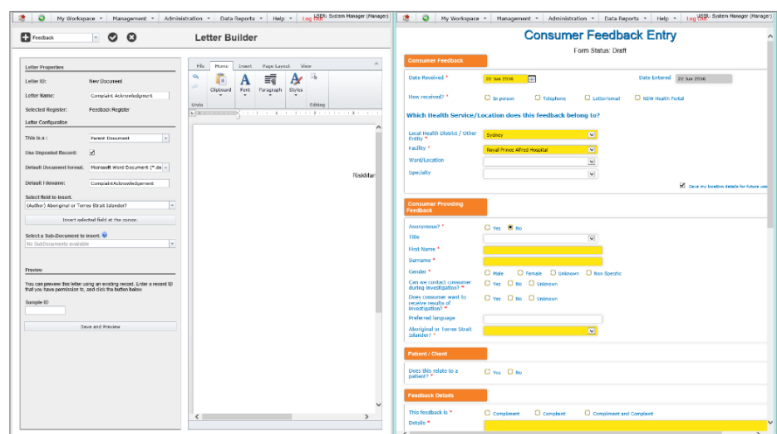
My Workspace | Management | Administration | Data Reports | Help | Log Out | USER: System Manager (Manager)

Feedback

Letter Builder

Letter Properties

Letter ID: New Document

Letter Name: Complaint Acknowledgement

Selected Register: Feedback Register

Letter Configuration

This is a: Parent Document

Use Repeated Record:

Default Document format: Microsoft Word Document (*.docx)

Default Filename: ComplaintAcknowledgement

Select field to insert:

(Author) Aboriginal or Torres Strait Islander?

Insert selected field at the cursor.

Select a Sub-Document to insert:

No SubDocuments available

Preview

You can preview the letter using an existing record. Enter a record ID that you have permission to, and click the button below.

Sample ID

Save and Preview

File | Home | Insert | Page Layout | View

Clipboard | Font | Paragraph | Styles | Editing

Undo

Riskman

My Workspace | Management | Administration | Data Reports | Help | Log Out | USER: System Manager (Manager)

Consumer Feedback Entry

Form Status: Draft

Consumer Feedback

Date Received * 23 Jun 2016

Date Entered 23 Jun 2016

How received? * In person | Telephone | Letter/email | NSW Health Portal

Which Health Service/Location does this feedback belong to?

Local Health District / Other Entity * Sydney

Facility * Royal Prince Alfred Hospital

Ward/Location

Specialty

Save my location details for future use

Consumer Providing Feedback

Anonymous? * Yes | No

Title

First Name *

Surname *

Gender * Male | Female | Unknown | Non Specific

Can we contact consumer during investigation? * Yes | No | Unknown

Does consumer want to receive results of investigation? * Yes | No | Unknown

Preferred language

Aboriginal or Torres Strait Islander? *

Patient / Client

Does this relate to a patient? * Yes | No

Feedback Details

This feedback is * Compliment | Complaint | Compliment and Complaint

Details *